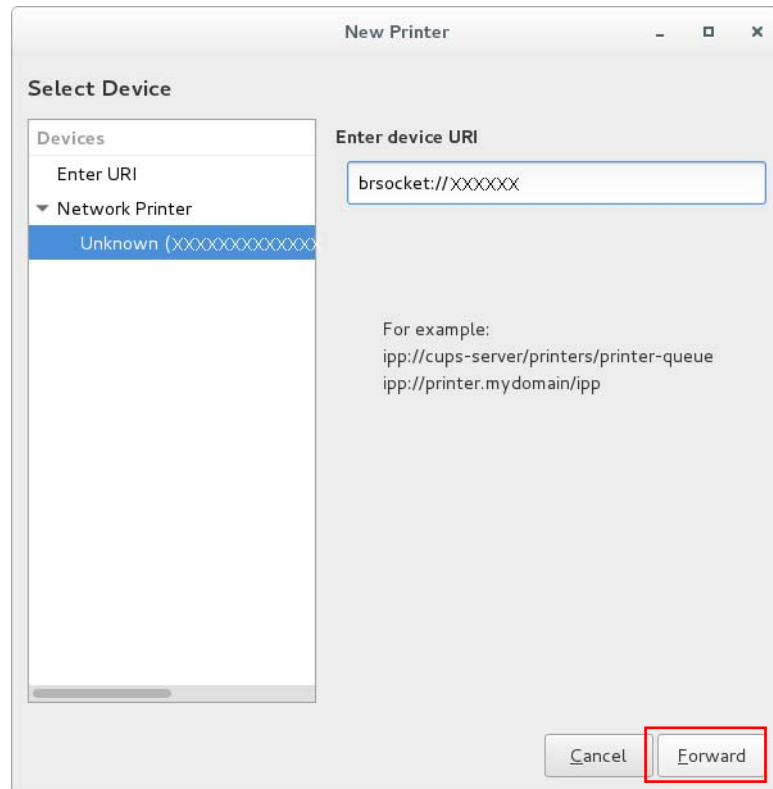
New Printer

Select Device

Devices

Enter URI

Network Printer

Unknown (XXXXXXXXXXXX

Enter device URI

brsocket://XXXXXX

For example:
ipp://cups-server/printers/printer-queue
ipp://printer.mydomain/ipp

Cancel

Forward